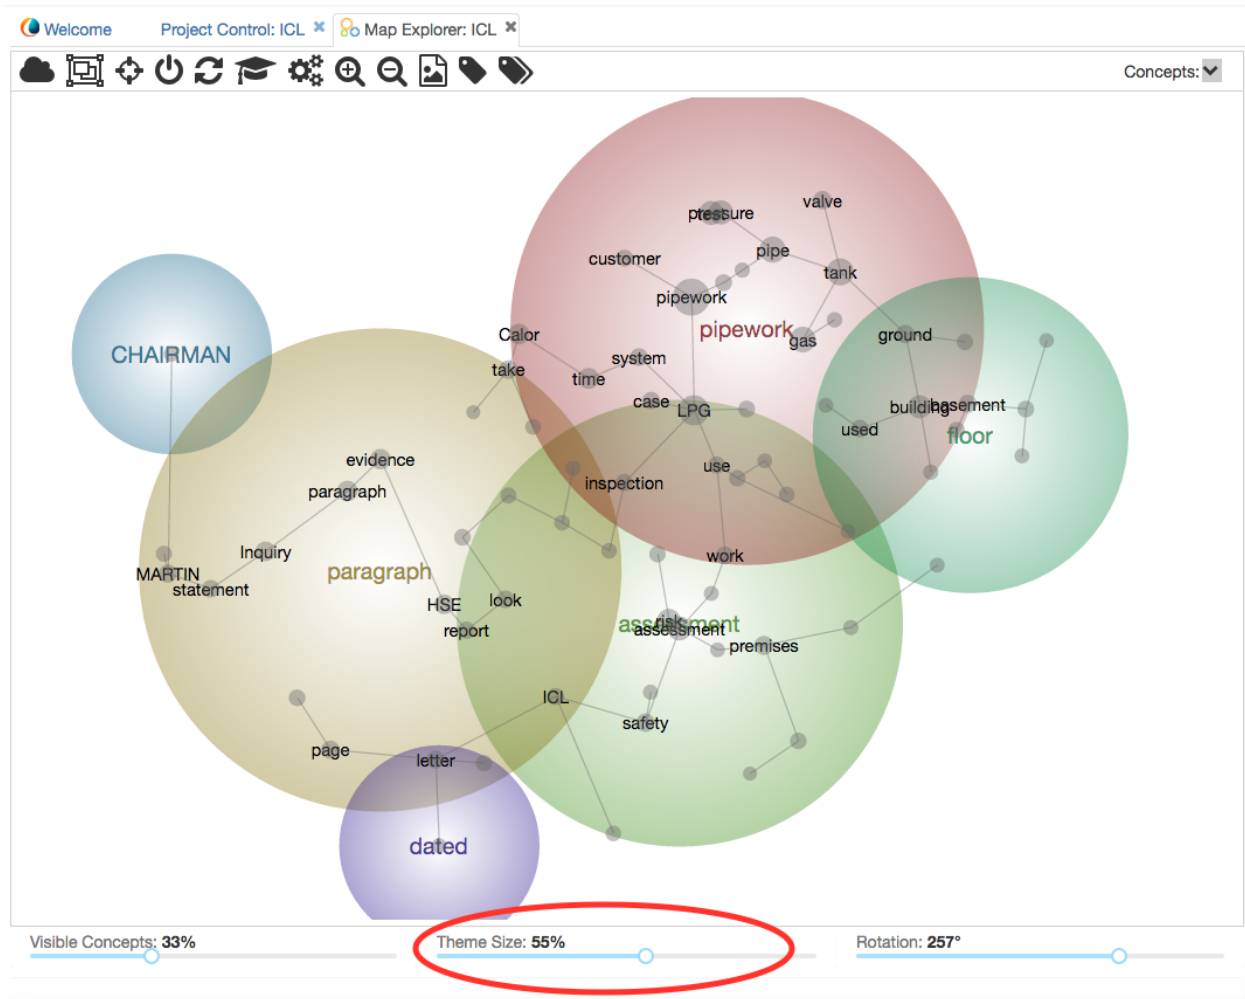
Welcome Project Control: ICL ✖ Map Explorer: ICL ✖

Concepts:

pressure
valve
customer
pipe
tank
pipework
pipework
gas
ground
CHAIRMAN
Calor
system
take
time
case
LPG
building
basement
used
floor
evidence
use
paragraph
inspection
work
Inquiry
MARTIN
statement
paragraph
HSE
look
report
assessment
risk
assessment
premises
ICL
safety
page
letter
dated

Visible Concepts: 33%
Theme Size: 55%
Rotation: 257°